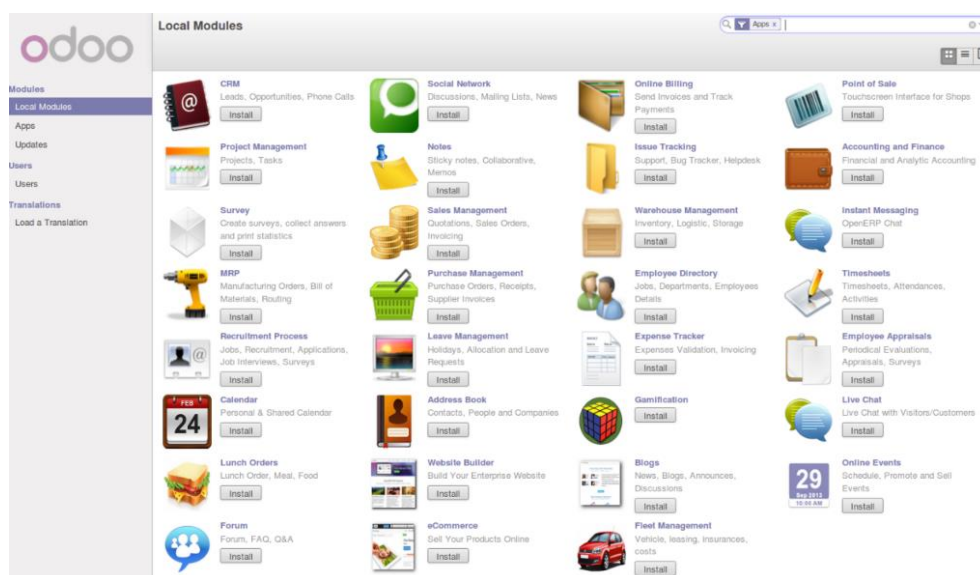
odoo

Modules
Local Modules
Apps
Updates
Users
Users
Translations
Load a Translation

Local Modules

Apps x

CRM
Leads, Opportunities, Phone Calls
Install

Social Network
Discussions, Mailing Lists, News
Install

Online Billing
Send Invoices and Track Payments
Install

Point of Sale
Touchscreen Interface for Shops
Install

Project Management
Projects, Tasks
Install

Notes
Sticky notes, Collaborative, Memos
Install

Issue Tracking
Support, Bug Tracker, Helpdesk
Install

Accounting and Finance
Financial and Analytic Accounting
Install

Survey
Create surveys, collect answers and print statistics
Install

Sales Management
Quotations, Sales Orders, Invoicing
Install

Warehouse Management
Inventory, Logistic, Storage
Install

Instant Messaging
OpenERP Chat
Install

MRP
Manufacturing Orders, Bill of Materials, Routing
Install

Purchase Management
Purchase Orders, Receipts, Supplier Invoices
Install

Employee Directory
Jobs, Departments, Employees Details
Install

Timesheets
Timesheets, Attendances, Activities
Install

Recruitment Process
Jobs, Recruitment, Applications, Job Interviews, Surveys
Install

Leave Management
Holidays, Allocation and Leave Requests
Install

Expense Tracker
Expenses Validation, Invoicing
Install

Employee Appraisals
Periodical Evaluations, Appraisals, Surveys
Install

FEB
24
Calendar
Personal & Shared Calendar
Install

Address Book
Contacts, People and Companies
Install

Gamification
Install

Live Chat
Live Chat with Visitors/Customers
Install

Lunch Orders
Lunch Order, Meal, Food
Install

Website Builder
Build Your Enterprise Website
Install

Blogs
News, Blogs, Announces, Discussions
Install

29
Sep 2013
10:00 AM
Online Events
Schedule, Promote and Sell Events
Install

Forum
Forum, FAQ, Q&A
Install

eCommerce
Sell Your Products Online
Install

Fleet Management
Vehicle, leasing, insurances, costs
Install